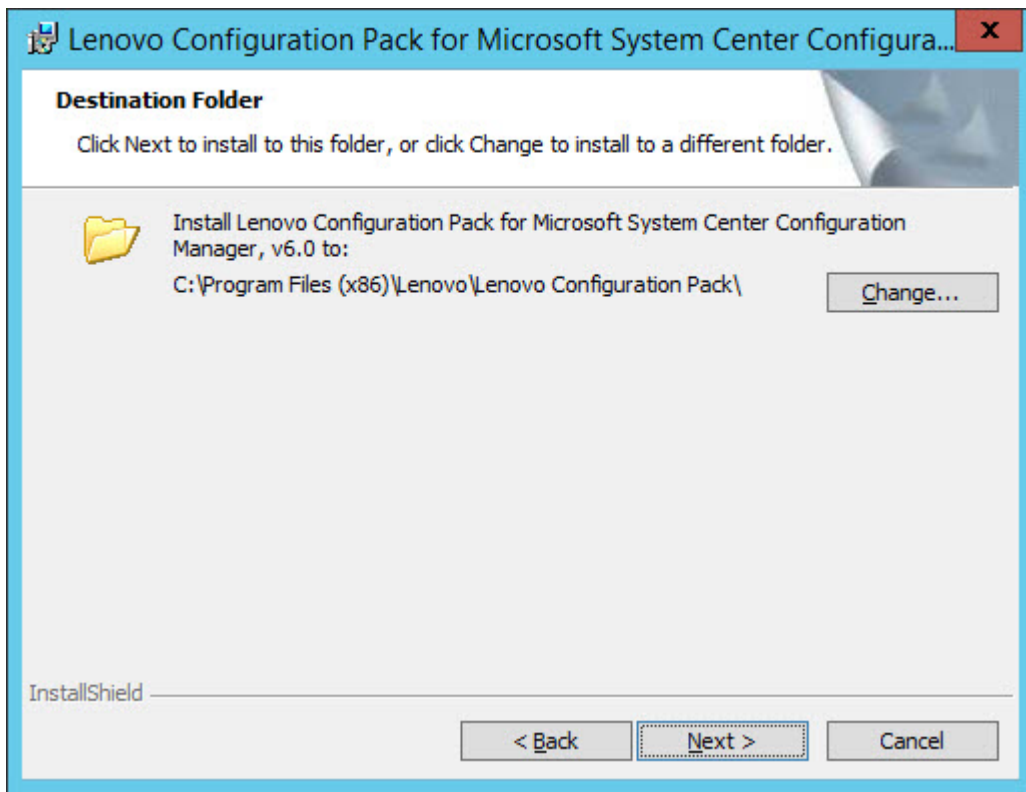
Lenovo Configuration Pack for Microsoft System Center Configura...

x

Destination Folder

Click Next to install to this folder, or click Change to install to a different folder.

Install Lenovo Configuration Pack for Microsoft System Center Configuration Manager, v6.0 to:

C:\Program Files (x86)\Lenovo\Lenovo Configuration Pack\

Change...

InstallShield

< Back

Next >

Cancel